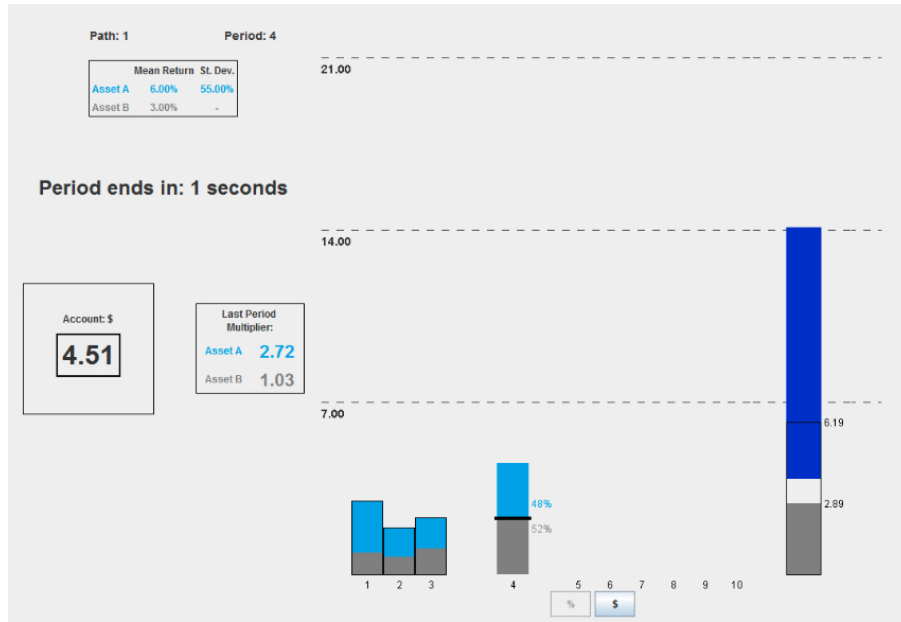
Path: 1

Period: 4

| | Mean Return | St. Dev. |
|---|---|---|
| Asset A | 6.00% | 55.00% |
| Asset B | 3.00% | - |

Period ends in: 1 seconds

Account: $

4.51

Last Period Multiplier:

Asset A 2.72

Asset B 1.03

21.00

14.00

7.00

6.19

2.89

48%

52%

1 2 3 4 5 6 7 8 9 10

%

$